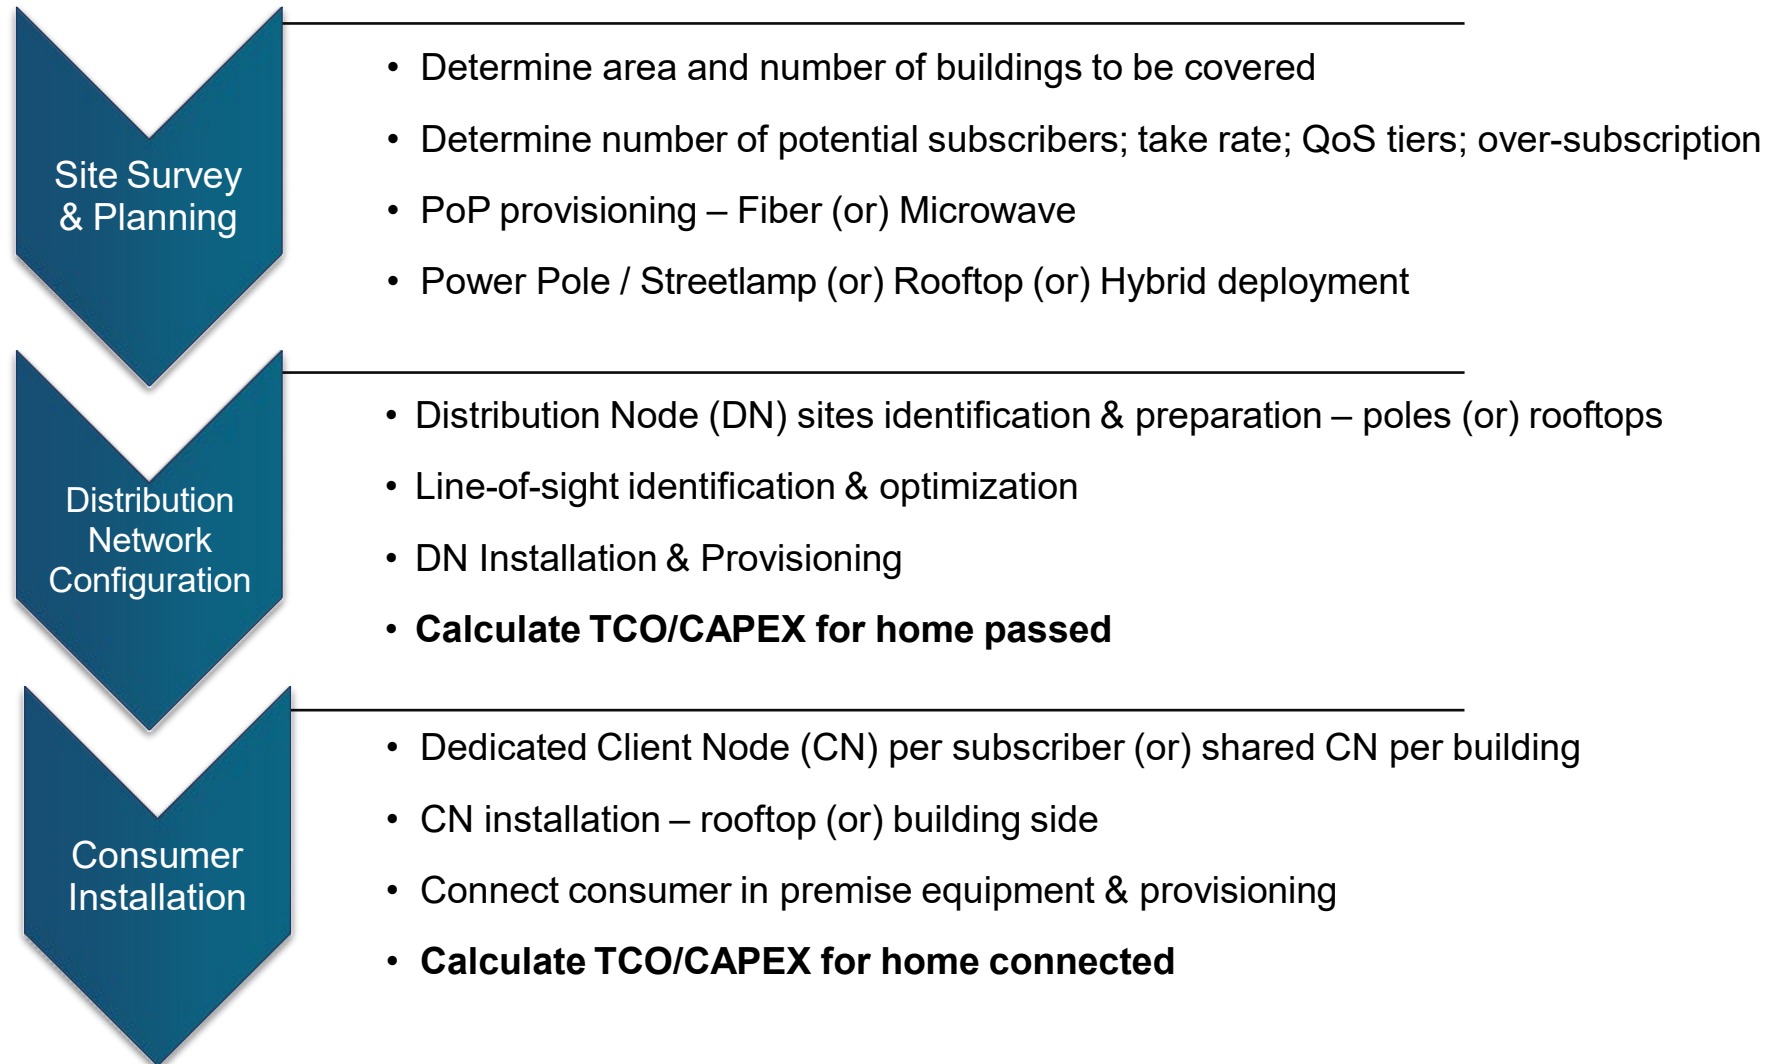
Site Survey & Planning

• Determine area and number of buildings to be covered
• Determine number of potential subscribers; take rate; QoS tiers; over-subscription
• PoP provisioning – Fiber (or) Microwave
• Power Pole / Streetlamp (or) Rooftop (or) Hybrid deployment

Distribution Network Configuration

• Distribution Node (DN) sites identification & preparation – poles (or) rooftops
• Line-of-sight identification & optimization
• DN Installation & Provisioning
• **Calculate TCO/CAPEX for home passed**

Consumer Installation

• Dedicated Client Node (CN) per subscriber (or) shared CN per building
• CN installation – rooftop (or) building side
• Connect consumer in premise equipment & provisioning
• **Calculate TCO/CAPEX for home connected**